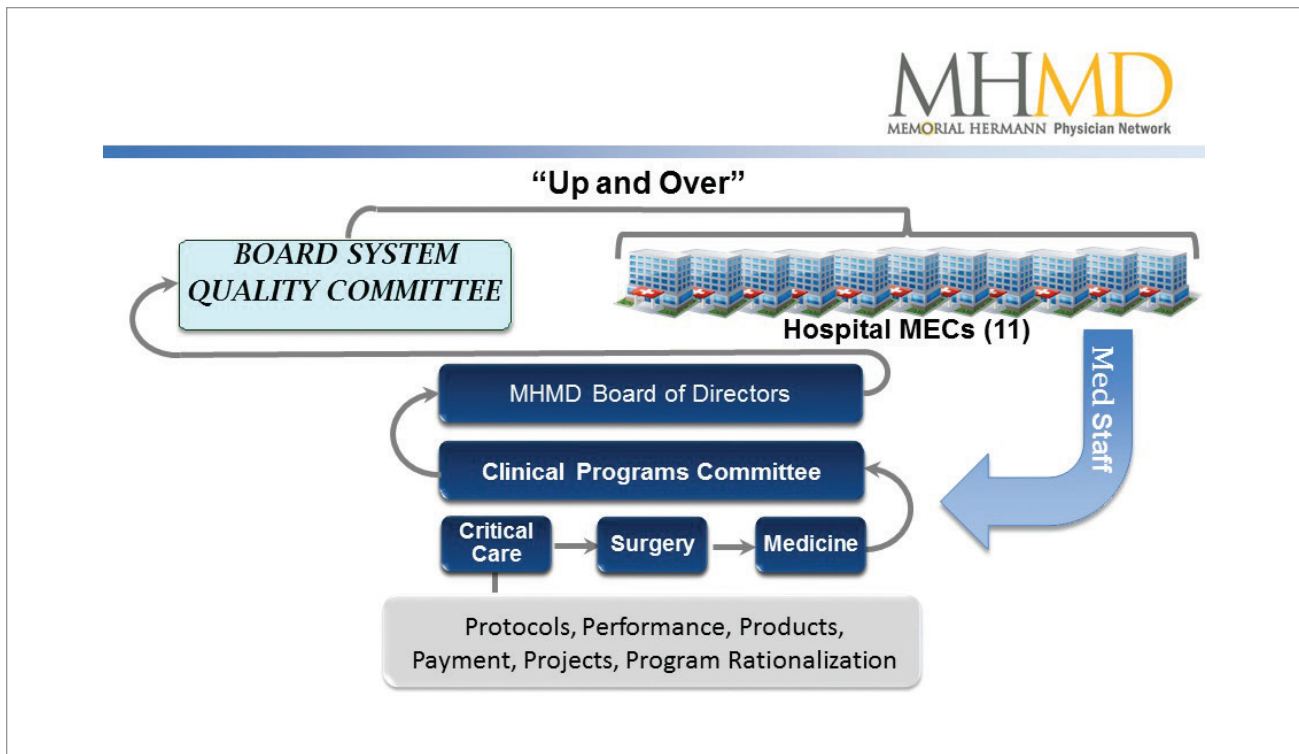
MHMD
MEMORIAL HERMANN Physician Network

"Up and Over"

BOARD SYSTEM QUALITY COMMITTEE

Hospital MECs (11)

Med Staff

MHMD Board of Directors

Clinical Programs Committee

Critical Care

Surgery

Medicine

Protocols, Performance, Products, Payment, Projects, Program Rationalization